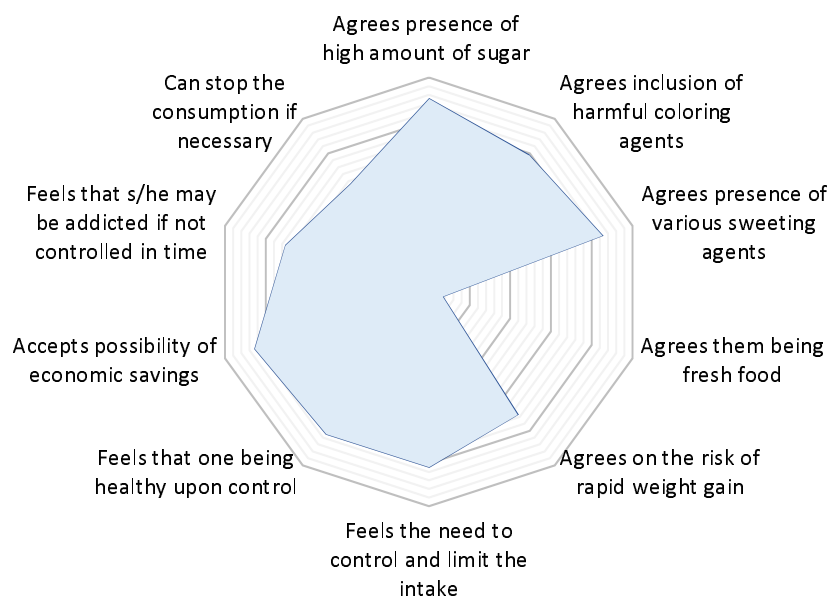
Agrees presence of high amount of sugar

Agrees inclusion of harmful coloring agents

Agrees presence of various sweeting agents

Agrees them being fresh food

Agrees on the risk of rapid weight gain

Feels the need to control and limit the intake

Feels that one being healthy upon control

Accepts possibility of economic savings

Feels that s/he may be addicted if not controlled in time

Can stop the consumption if necessary